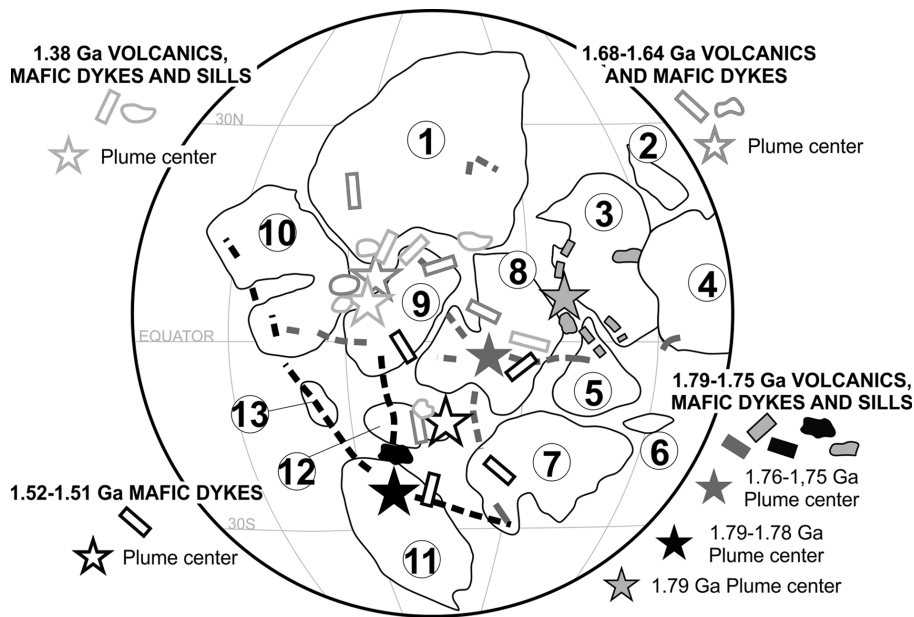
1.38 Ga VOLCANICS, MAFIC DYKES AND SILLS

Plume center

1.68-1.64 Ga VOLCANICS AND MAFIC DYKES

Plume center

30N

1

2

3

4

10

8

9

EQUATOR

5

13

12

6

7

11

30S

1.79-1.75 Ga VOLCANICS, MAFIC DYKES AND SILLS

1.76-1,75 Ga Plume center

1.79-1.78 Ga Plume center

1.79 Ga Plume center

1.52-1.51 Ga MAFIC DYKES

Plume center